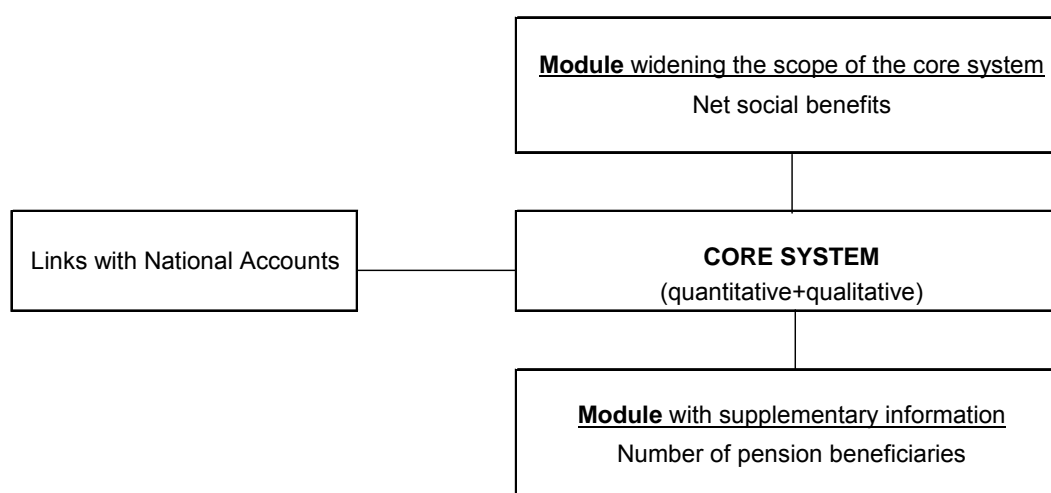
Module widening the scope of the core system
Net social benefits

Links with National Accounts

CORE SYSTEM
(quantitative+qualitative)

Module with supplementary information
Number of pension beneficiaries